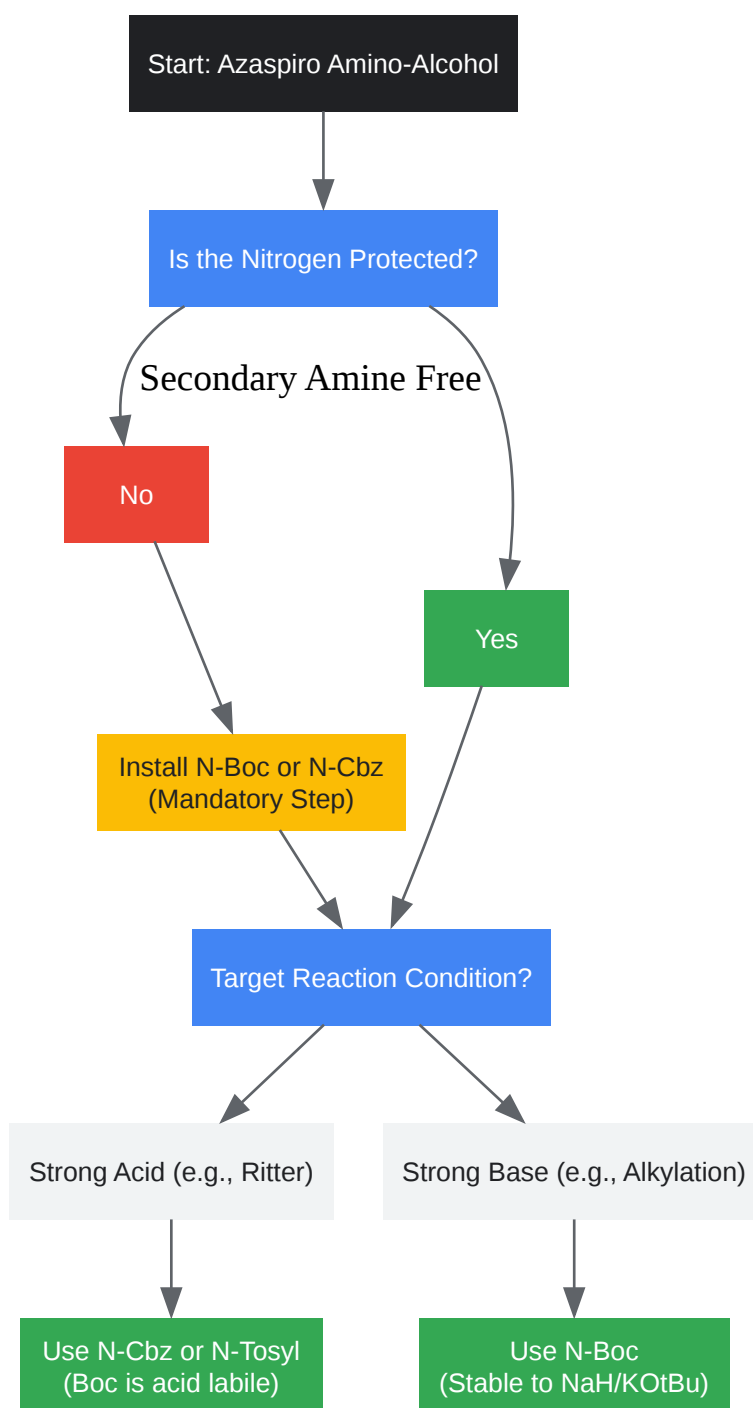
Start: Azaspiro Amino-Alcohol

Is the Nitrogen Protected?

Secondary Amine Free

No

Yes

Install N-Boc or N-Cbz
(Mandatory Step)

Target Reaction Condition?

Strong Acid (e.g., Ritter)

Strong Base (e.g., Alkylation)

Use N-Cbz or N-Tosyl
(Boc is acid labile)

Use N-Boc
(Stable to NaH/KOtBu)